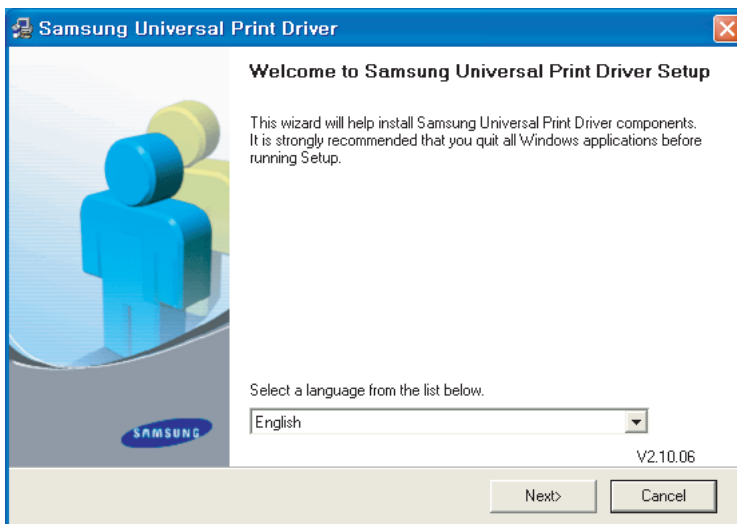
Samsung Universal Print Driver

Welcome to Samsung Universal Print Driver Setup

This wizard will help install Samsung Universal Print Driver components. It is strongly recommended that you quit all Windows applications before running Setup.

SAMSUNG

Select a language from the list below.

English

V2.10.06

Next>

Cancel